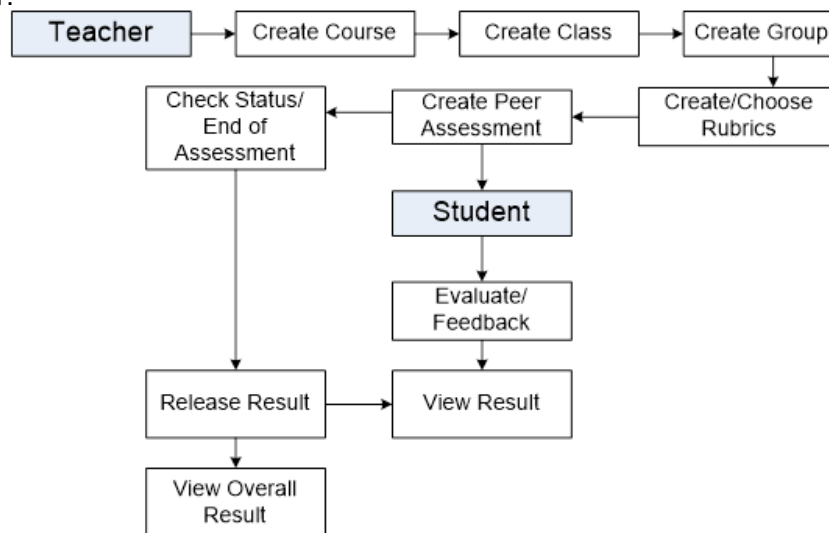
Teacher

Create Course

Create Class

Create Group

Create/Choose Rubrics

Create Peer Assessment

Check Status/ End of Assessment

Student

Evaluate/ Feedback

Release Result

View Result

View Overall Result